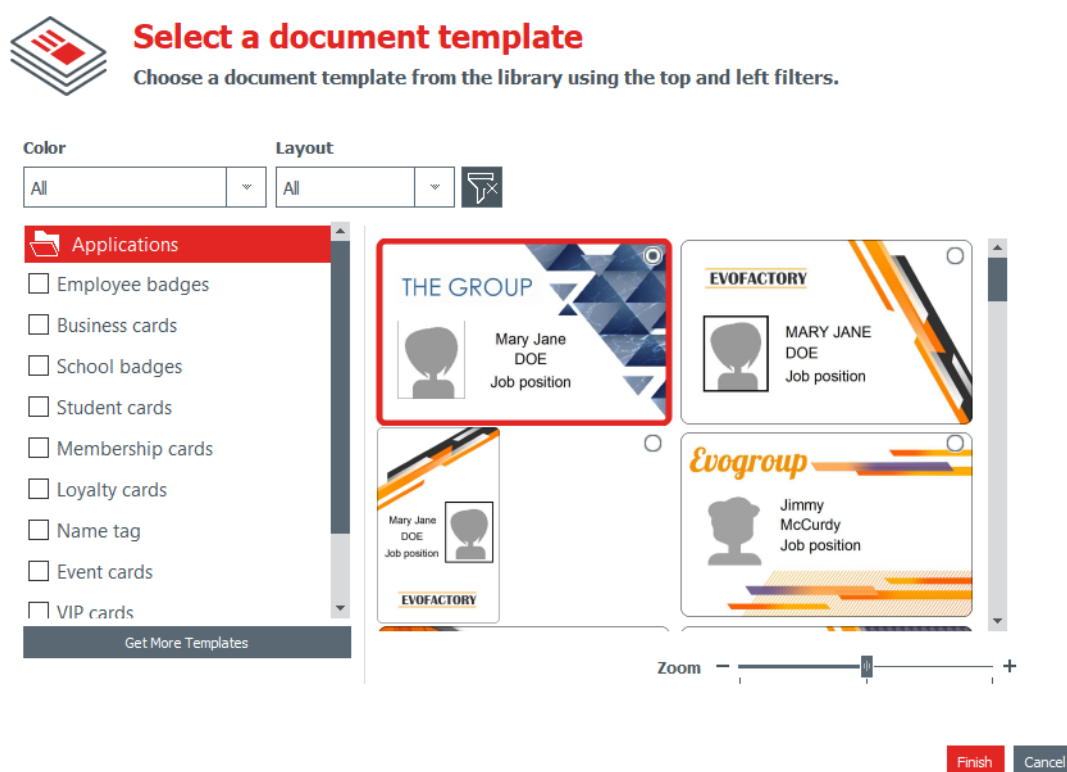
Select a document template

Choose a document template from the library using the top and left filters.

Color
All

Layout
All

Applications
Employee badges
Business cards
School badges
Student cards
Membership cards
Loyalty cards
Name tag
Event cards
VIP cards

Get More Templates

THE GROUP
Mary Jane
DOE
Job position

EVOFACTORY
MARY JANE
DOE
Job position

Mary Jane
DOE
Job position
EVOFACTORY

Evogroup
Jimmy
McCurdy
Job position

Zoom − +

Finish
Cancel